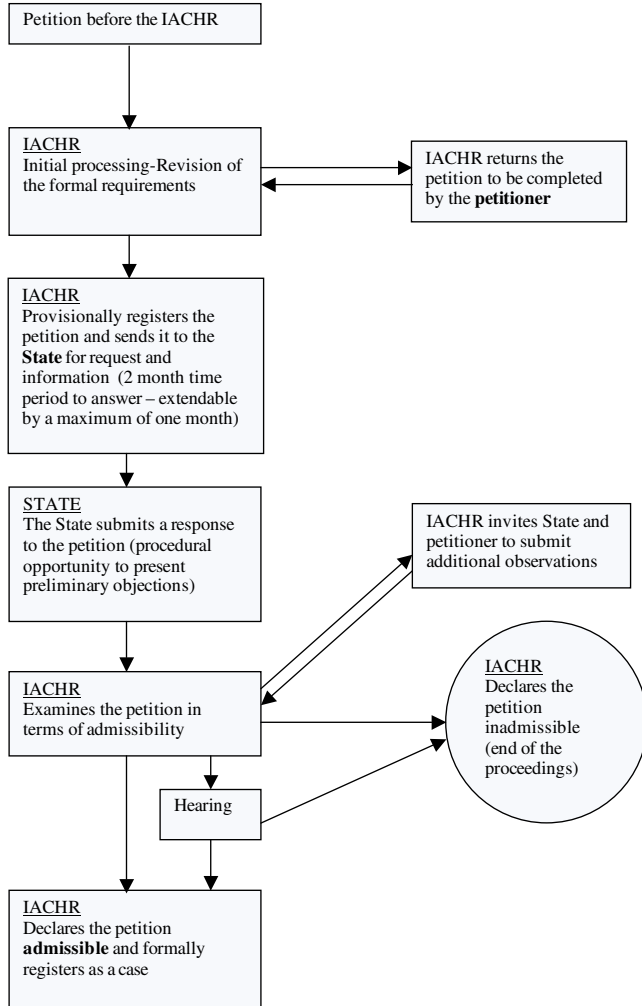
Petition before the IACHR

IACHR
Initial processing-Revision of the formal requirements

IACHR returns the petition to be completed by the **petitioner**

IACHR
Provisionally registers the petition and sends it to the **State** for request and information (2 month time period to answer – extendable by a maximum of one month)

STATE
The State submits a response to the petition (procedural opportunity to present preliminary objections)

IACHR invites State and petitioner to submit additional observations

IACHR
Examines the petition in terms of admissibility

IACHR
Declares the petition inadmissible (end of the proceedings)

Hearing

IACHR
Declares the petition **admissible** and formally registers as a case